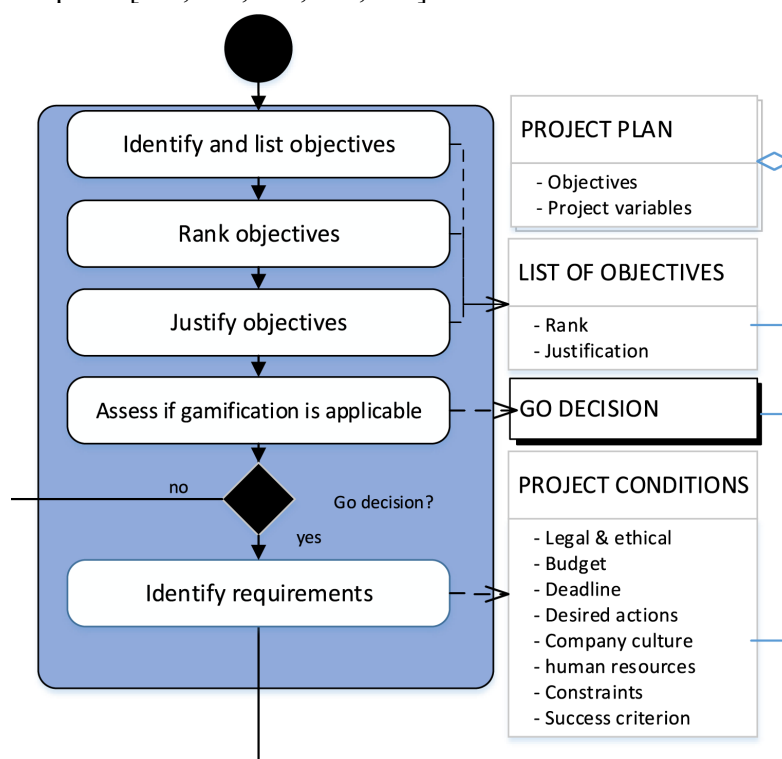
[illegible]

Identify and list objectives

Rank objectives

Justify objectives

Assess if gamification is applicable

no

Go decision?

yes

Identify requirements

PROJECT PLAN

- Objectives
- Project variables

LIST OF OBJECTIVES

- Rank
- Justification

GO DECISION

PROJECT CONDITIONS

- Legal & ethical
- Budget
- Deadline
- Desired actions
- Company culture
- human resources
- Constraints
- Success criterion